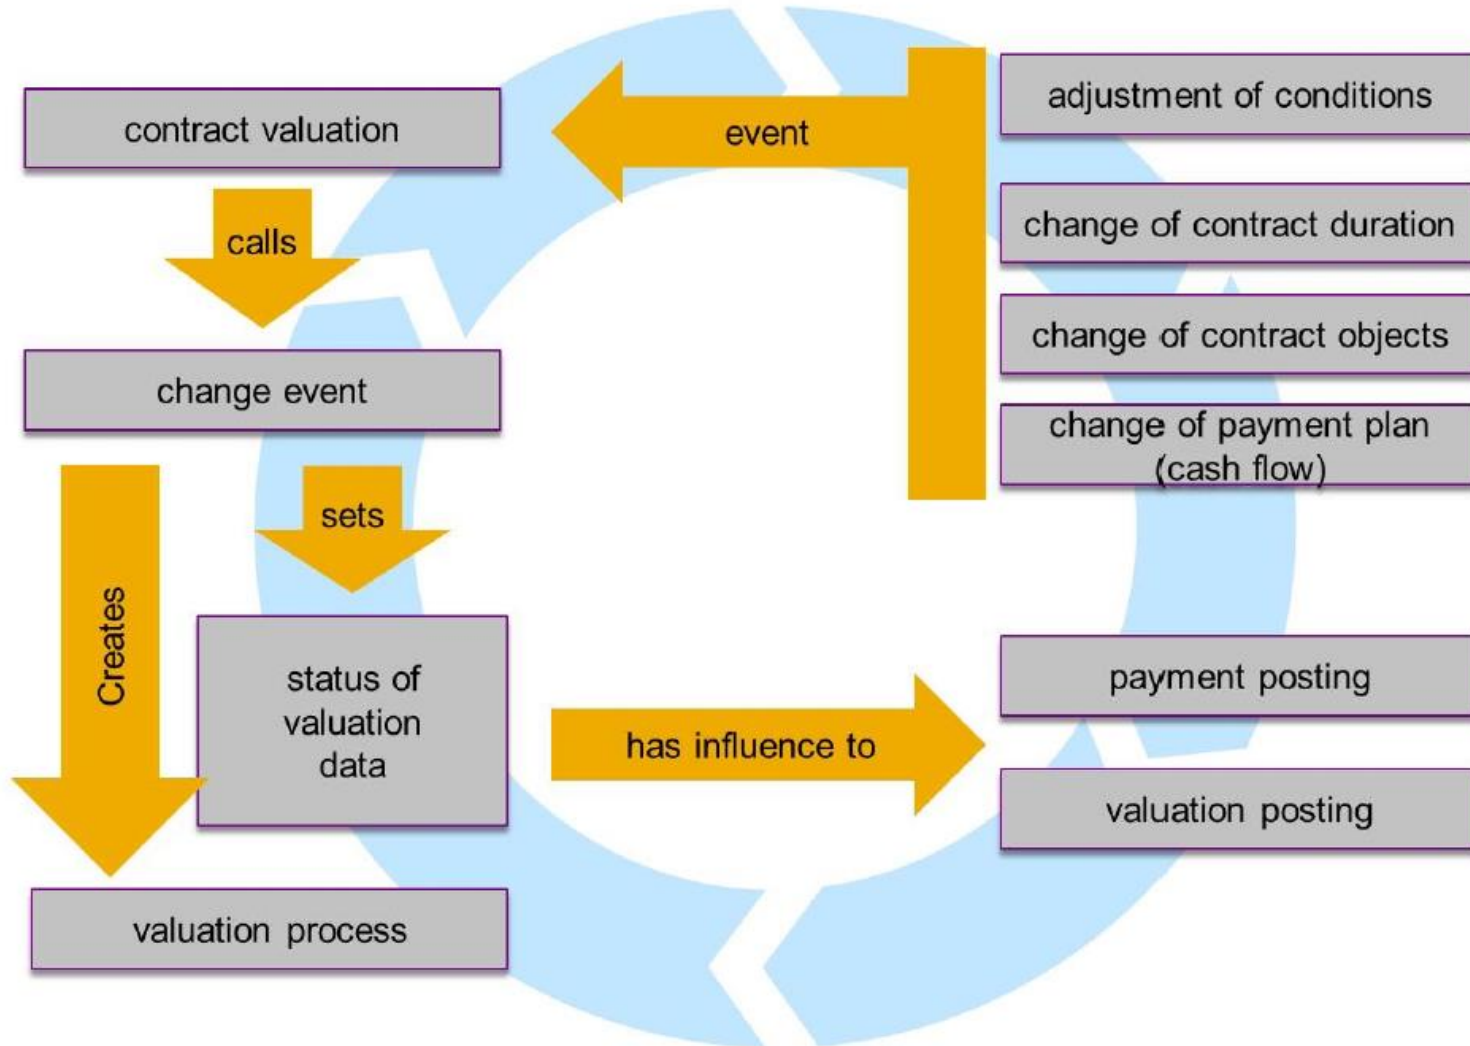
contract valuation

calls

change event

sets

Creates

status of valuation data

valuation process

event

adjustment of conditions

change of contract duration

change of contract objects

change of payment plan (cash flow)

has influence to

payment posting

valuation posting